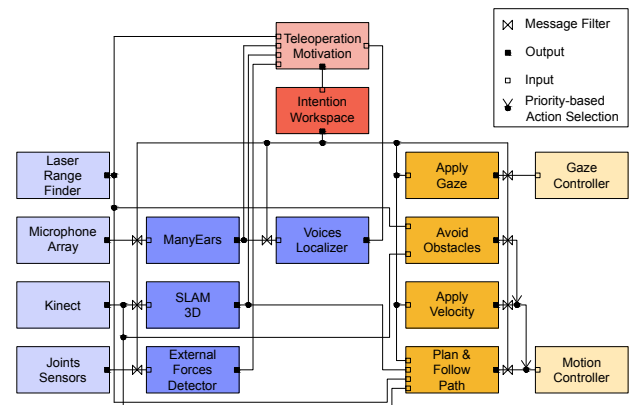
Message Filter

Output

Input

Priority-based Action Selection

Teleoperation Motivation

Intention Workspace

Laser Range Finder

Microphone Array

Kinect

Joints Sensors

ManyEars

SLAM 3D

External Forces Detector

Voices Localizer

Apply Gaze

Avoid Obstacles

Apply Velocity

Plan & Follow Path

Gaze Controller

Motion Controller